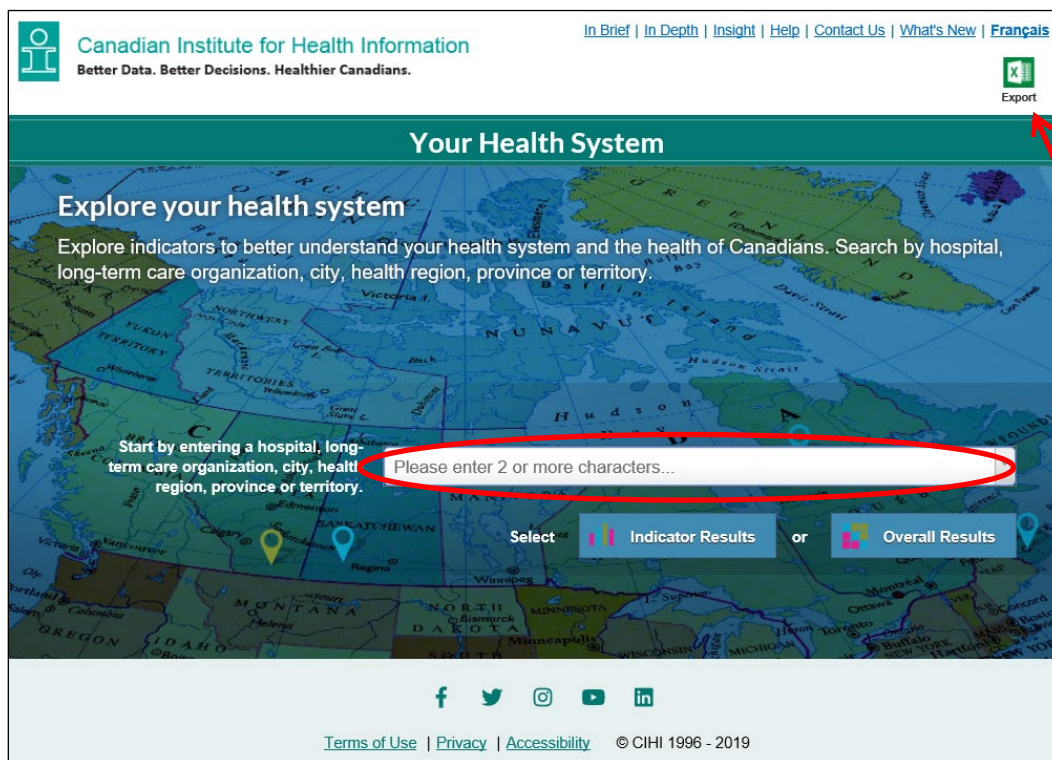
Canadian Institute for Health Information
Better Data. Better Decisions. Healthier Canadians.

In Brief | In Depth | Insight | Help | Contact Us | What's New | Français

Export

Your Health System

Explore your health system

Explore indicators to better understand your health system and the health of Canadians. Search by hospital, long-term care organization, city, health region, province or territory.

Start by entering a hospital, long-term care organization, city, health region, province or territory.

Please enter 2 or more characters...

Select Indicator Results or Overall Results

Terms of Use | Privacy | Accessibility © CIHI 1996 - 2019